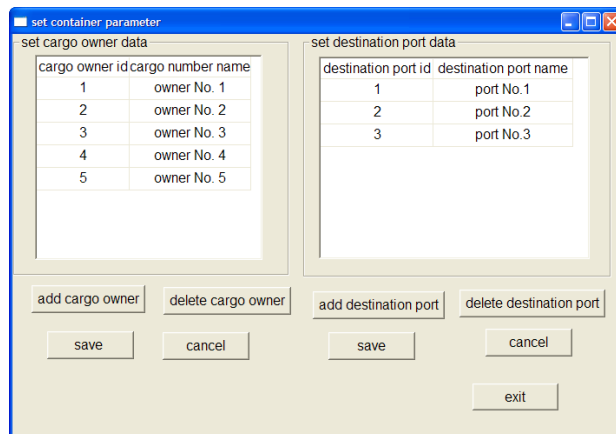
set container parameter

set cargo owner data

| cargo owner id | cargo number name |
|---|---|
| 1 | owner No. 1 |
| 2 | owner No. 2 |
| 3 | owner No. 3 |
| 4 | owner No. 4 |
| 5 | owner No. 5 |

add cargo owner
delete cargo owner
save
cancel

set destination port data

| destination port id | destination port name |
|---|---|
| 1 | port No.1 |
| 2 | port No.2 |
| 3 | port No.3 |

add destination port
delete destination port
save
cancel
exit